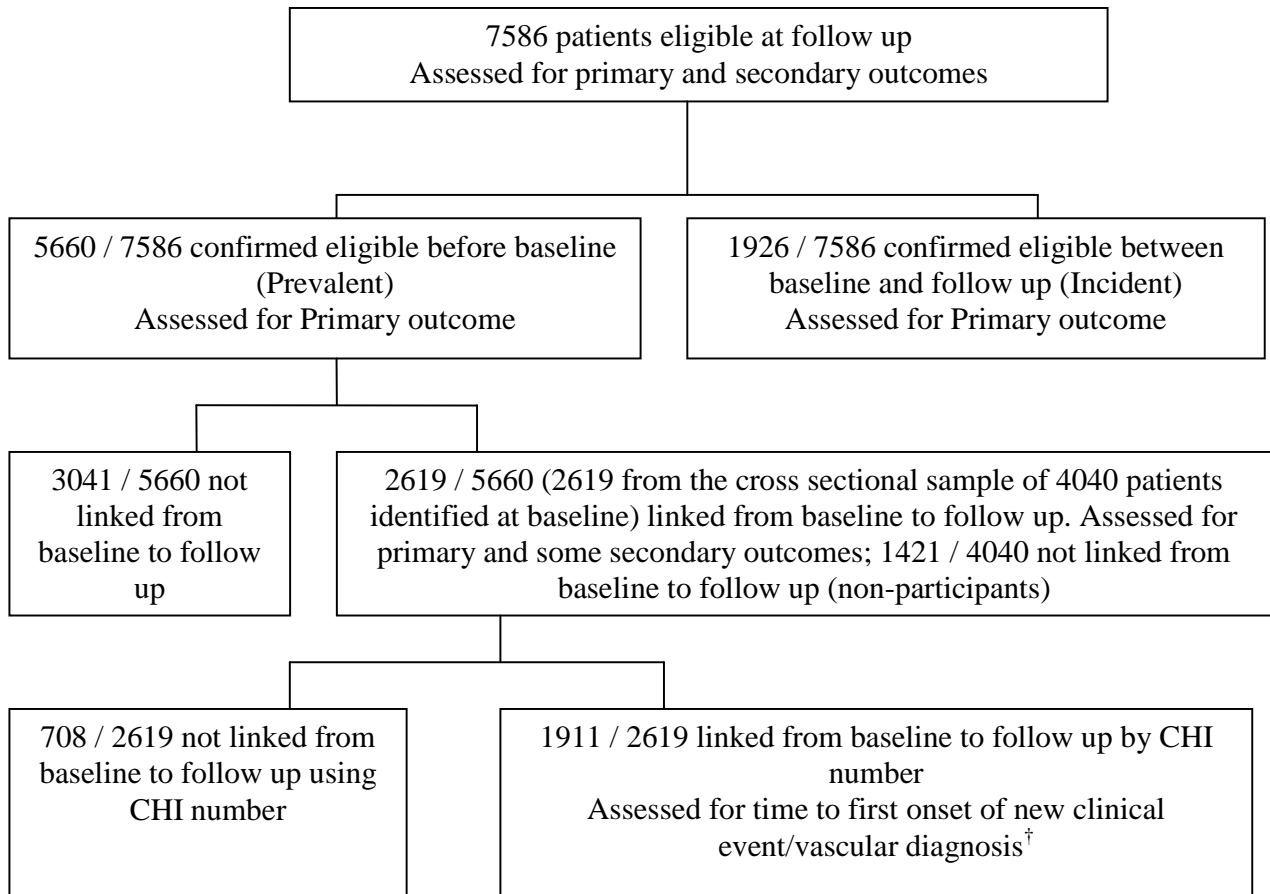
7586 patients eligible at follow up
Assessed for primary and secondary outcomes

5660 / 7586 confirmed eligible before baseline (Prevalent)
Assessed for Primary outcome

1926 / 7586 confirmed eligible between baseline and follow up (Incident)
Assessed for Primary outcome

3041 / 5660 not linked from baseline to follow up

2619 / 5660 (2619 from the cross sectional sample of 4040 patients identified at baseline) linked from baseline to follow up. Assessed for primary and some secondary outcomes; 1421 / 4040 not linked from baseline to follow up (non-participants)

708 / 2619 not linked from baseline to follow up using CHI number

1911 / 2619 linked from baseline to follow up by CHI number
Assessed for time to first onset of new clinical event/vascular diagnosis$^{\dagger}$